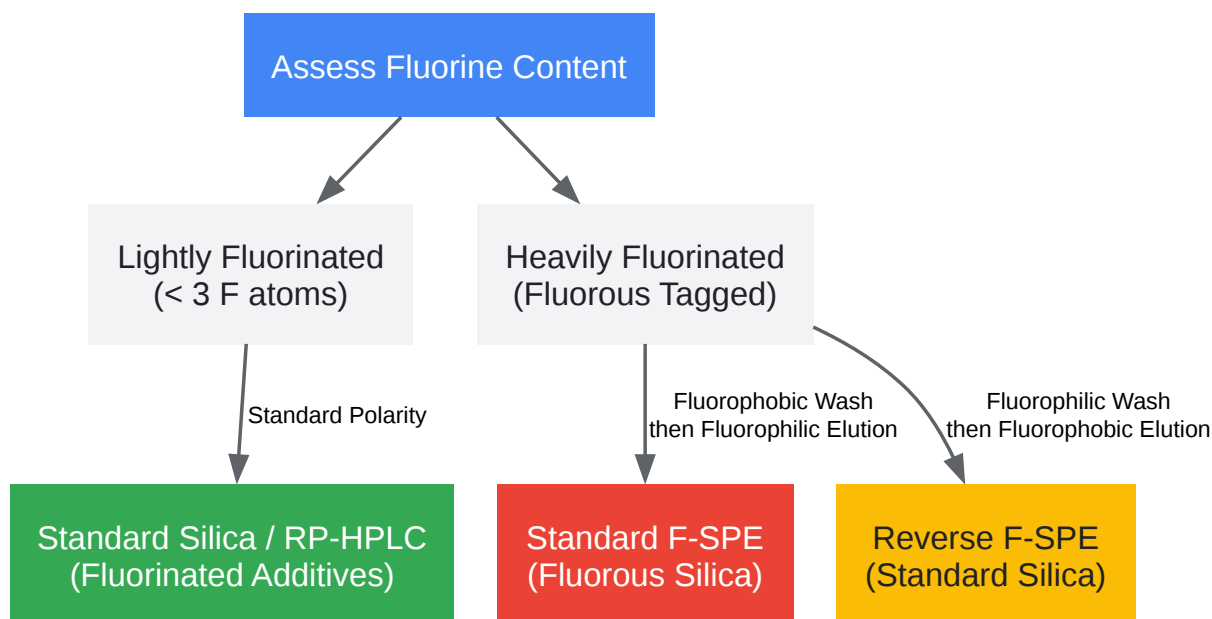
Assess Fluorine Content

Lightly Fluorinated
(< 3 F atoms)

Heavily Fluorinated
(Fluorous Tagged)

Standard Polarity

Fluorophobic Wash
then Fluorophilic Elution

Fluorophilic Wash
then Fluorophobic Elution

Standard Silica / RP-HPLC
(Fluorinated Additives)

Standard F-SPE
(Fluorous Silica)

Reverse F-SPE
(Standard Silica)